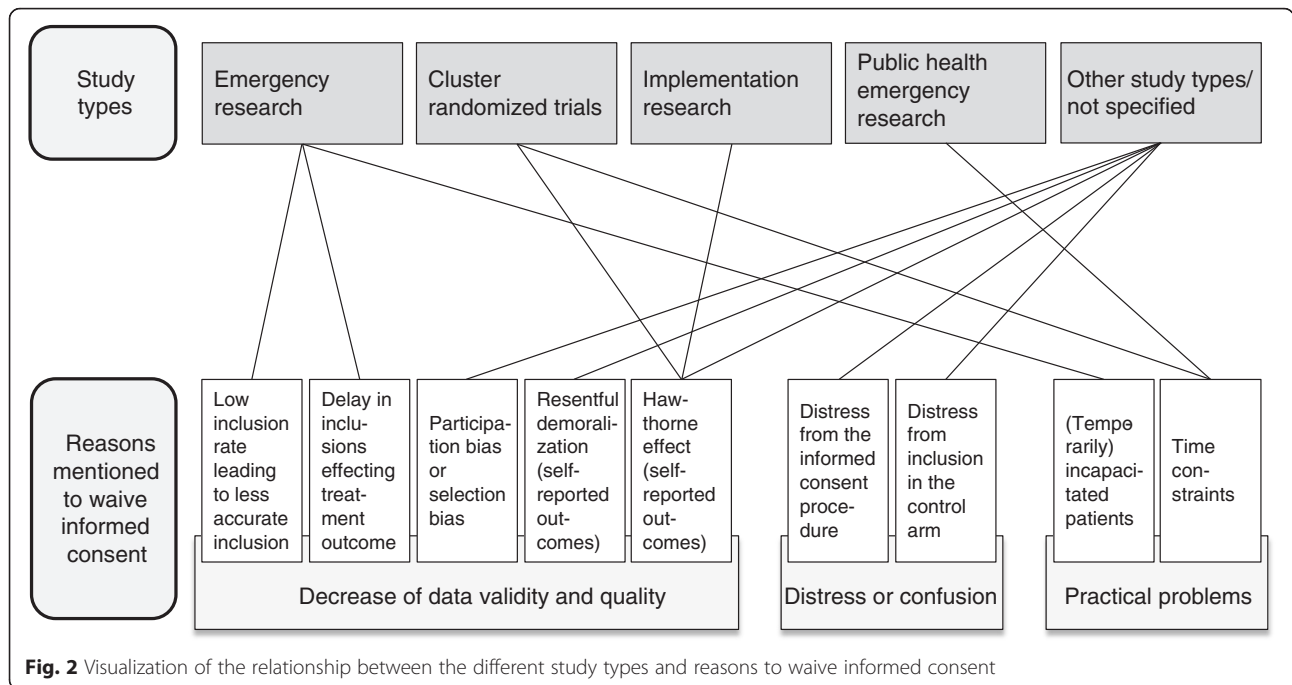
Study types

Emergency research

Cluster randomized trials

Implementation research

Public health emergency research

Other study types/ not specified

Reasons mentioned to waive informed consent

Low inclusion rate leading to less accurate inclusion

Delay in inclusions effecting treatment outcome

Participation bias or selection bias

Resentful demoralization (self-reported outcomes)

Hawthorne effect (self-reported outcomes)

Decrease of data validity and quality

Distress from the informed consent procedure

Distress from inclusion in the control arm

Distress or confusion

(Temporarily) incapacitated patients

Time constraints

Practical problems

**Fig. 2** Visualization of the relationship between the different study types and reasons to waive informed consent